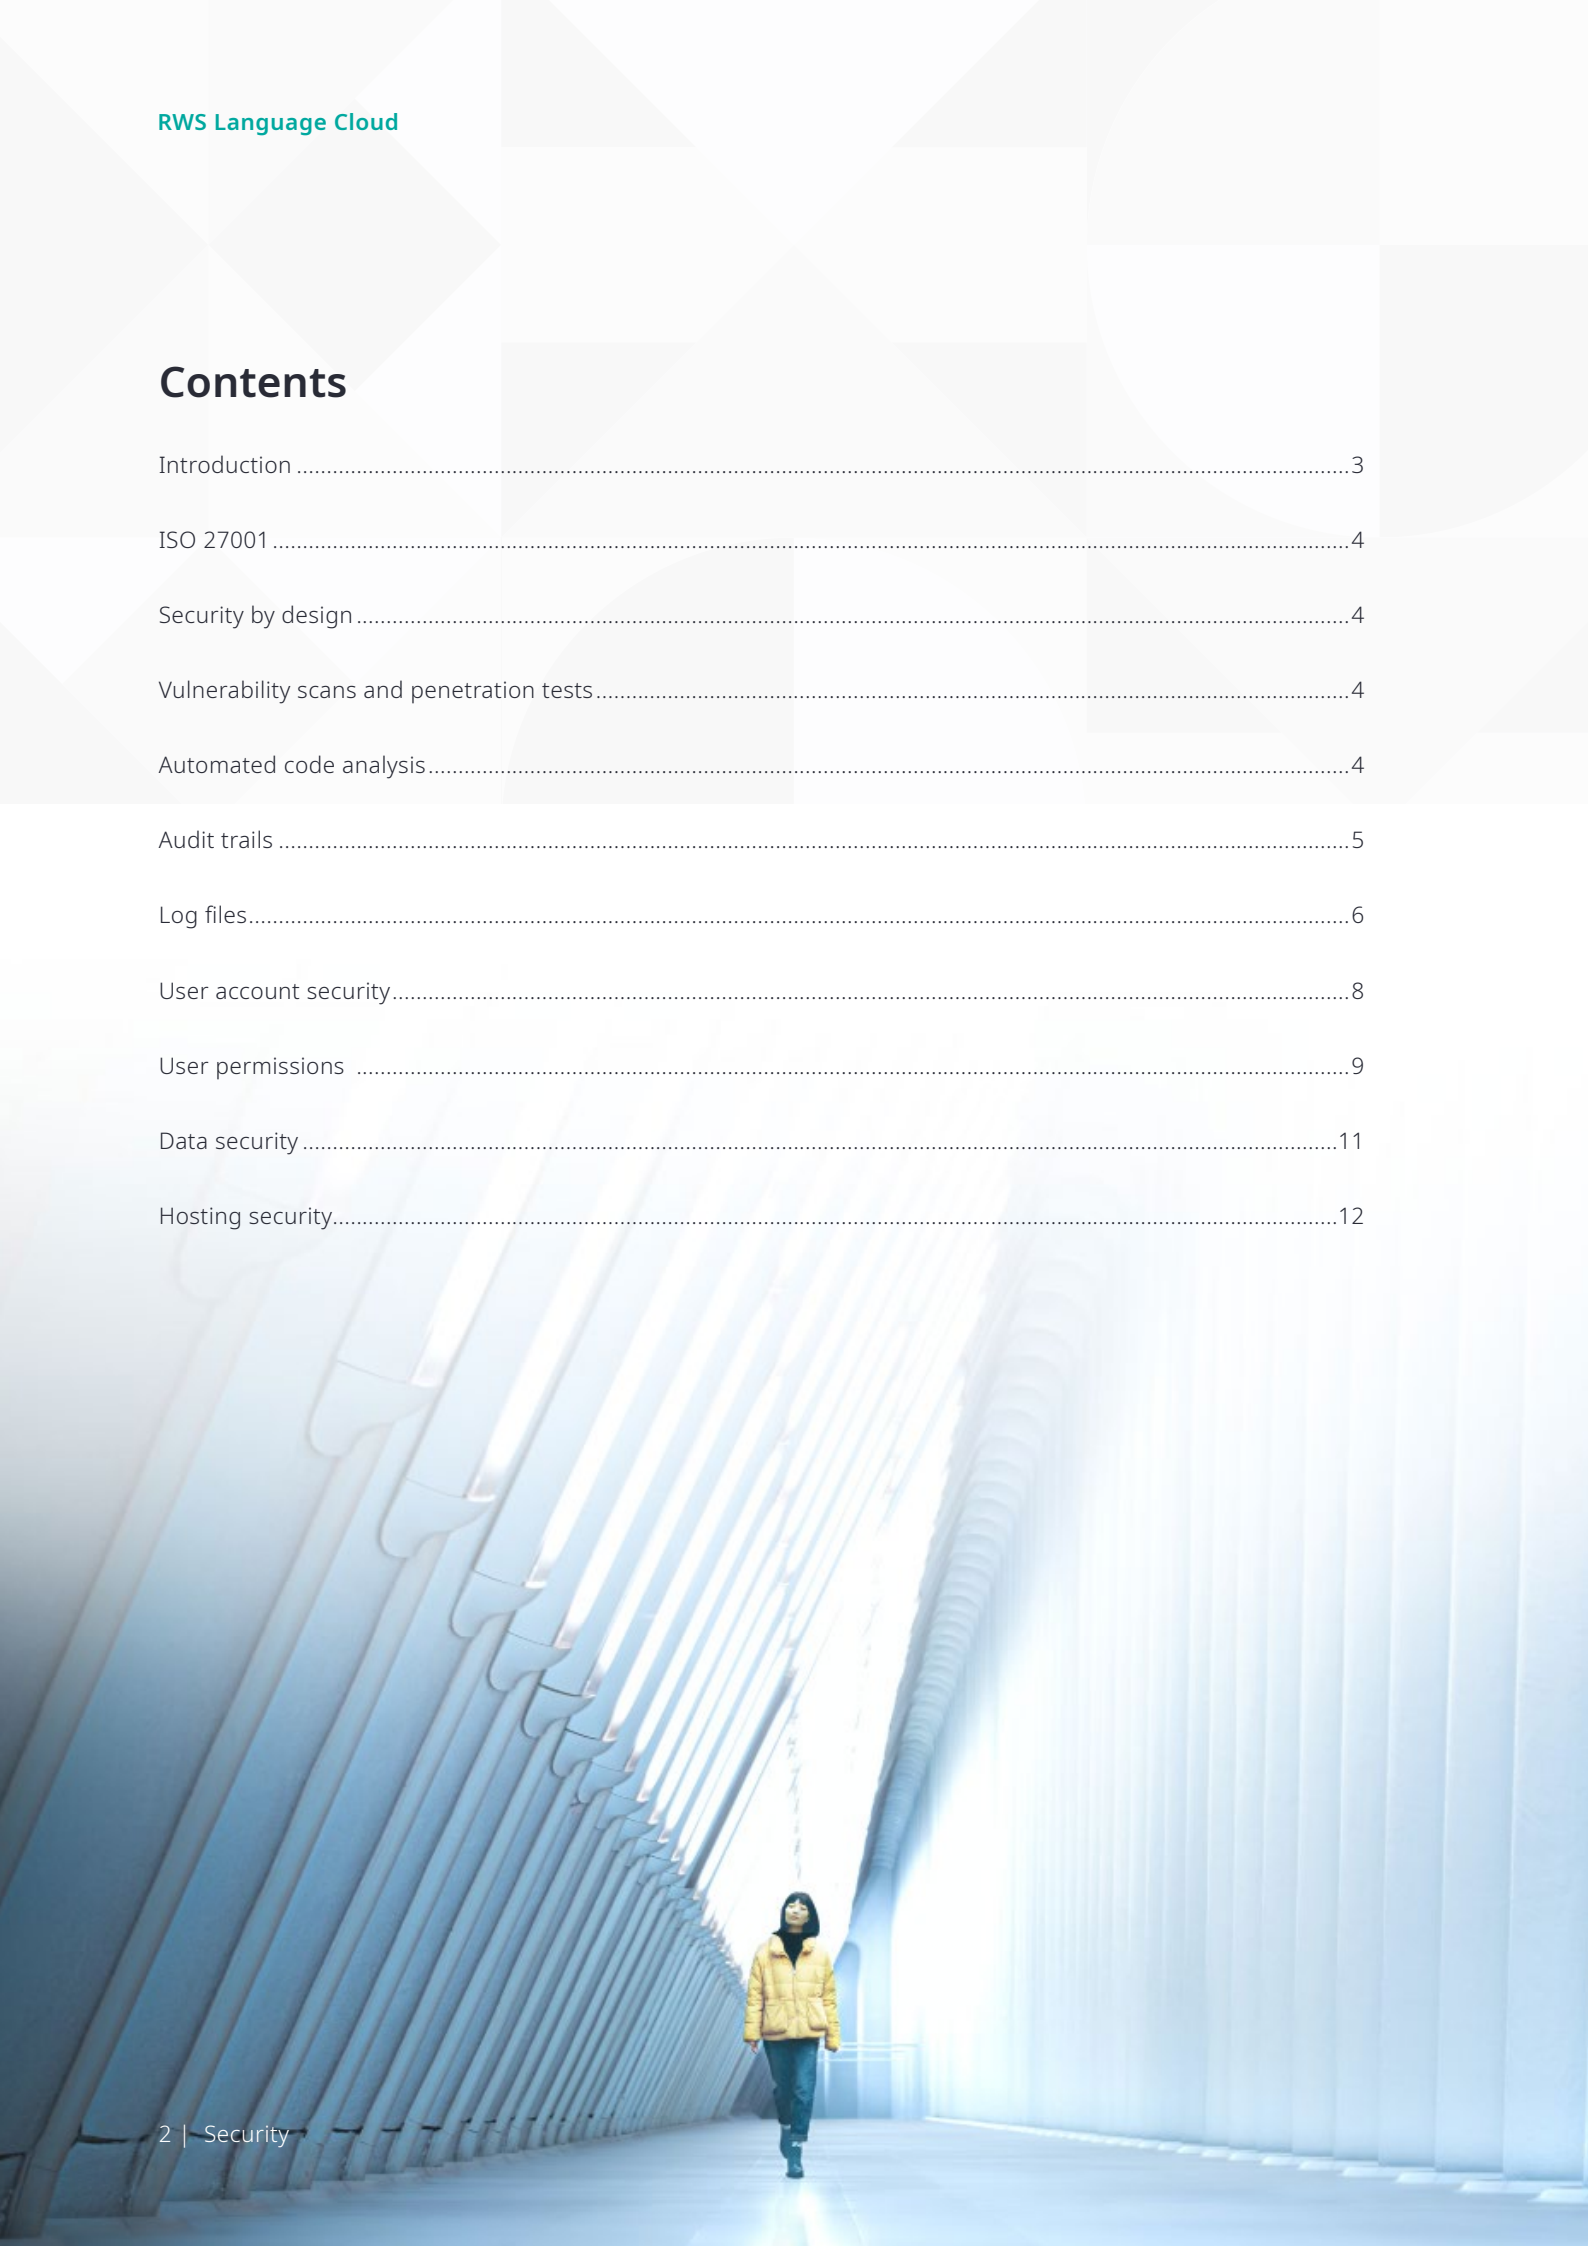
RWS Language Cloud

Contents

Introduction ........................................................................................................3

ISO 27001 ............................................................................................................4

Security by design ..............................................................................................4

Vulnerability scans and penetration tests.......................................................4

Automated code analysis..................................................................................4

Audit trails ..........................................................................................................5

Log files...............................................................................................................6

User account security........................................................................................8

User permissions ...............................................................................................9

Data security ....................................................................................................11

Hosting security...............................................................................................12

2 | Security